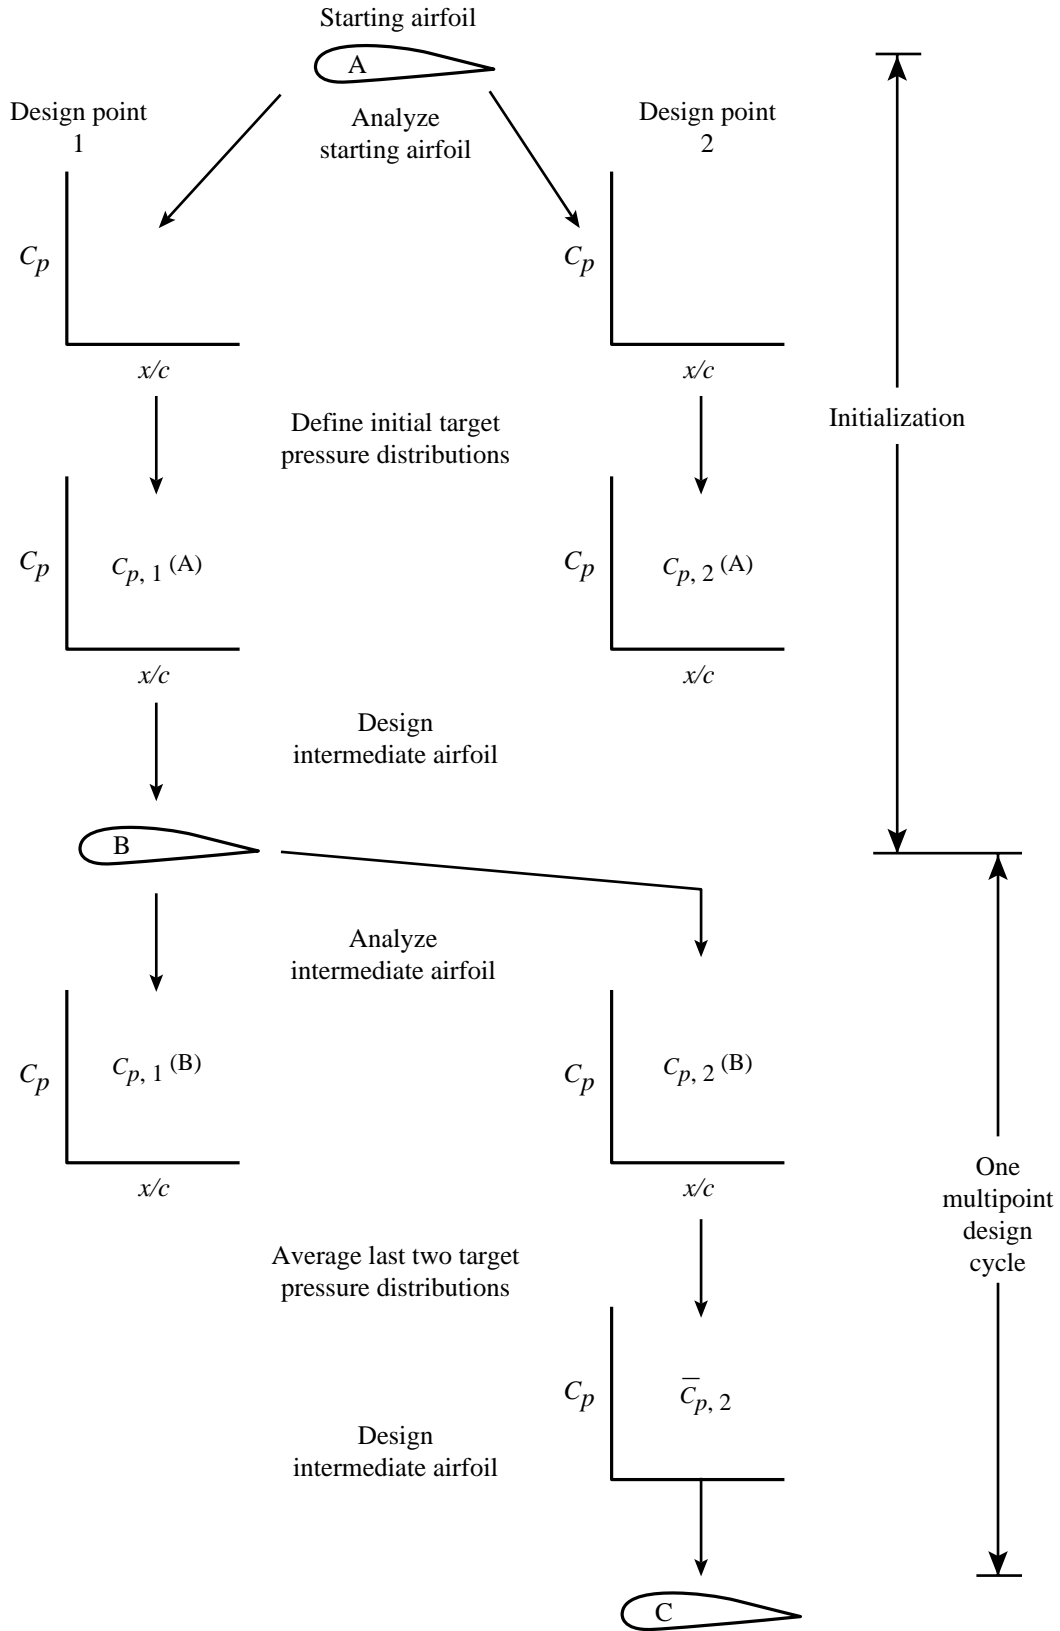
Starting airfoil

A

Design point 1

Analyze starting airfoil

Design point 2

$C_p$

$C_p$

$x/c$

$x/c$

Initialization

Define initial target pressure distributions

$C_p$

$C_{p,1}^{(A)}$

$C_p$

$C_{p,2}^{(A)}$

$x/c$

$x/c$

Design intermediate airfoil

B

Analyze intermediate airfoil

$C_p$

$C_{p,1}^{(B)}$

$C_p$

$C_{p,2}^{(B)}$

$x/c$

$x/c$

One multipoint design cycle

Average last two target pressure distributions

$C_p$

$\overline{C}_{p,2}$

Design intermediate airfoil

C